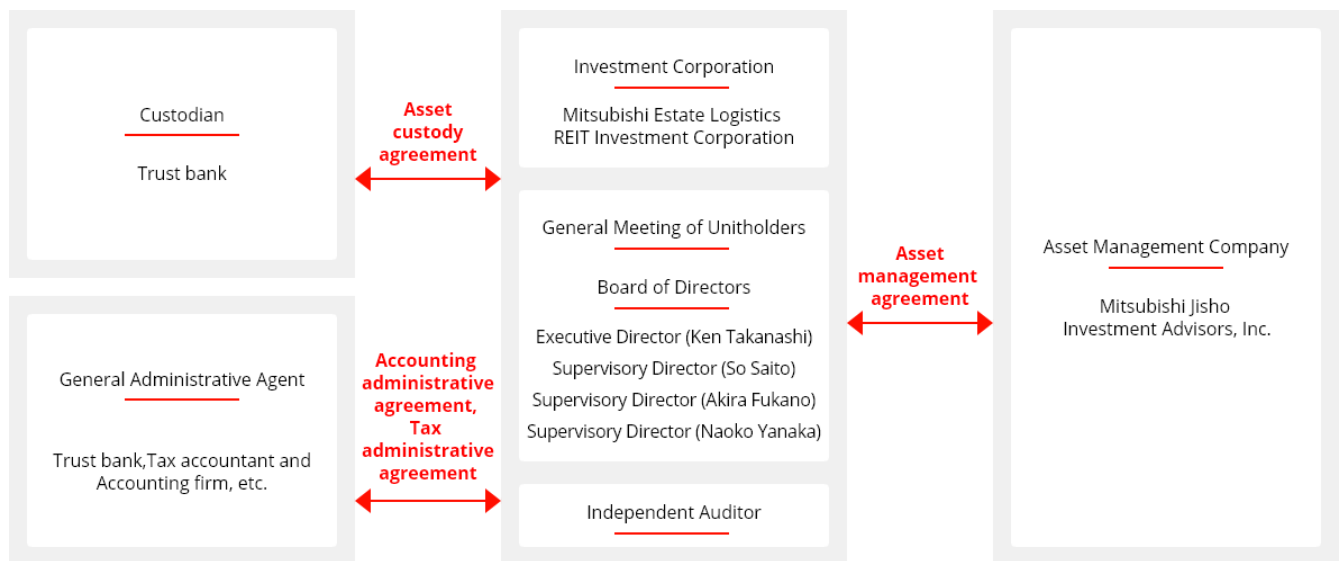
Custodian

Trust bank

Asset custody agreement

Investment Corporation

Mitsubishi Estate Logistics REIT Investment Corporation

General Meeting of Unitholders

Board of Directors

Executive Director (Ken Takanashi)
Supervisory Director (So Saito)
Supervisory Director (Akira Fukano)
Supervisory Director (Naoko Yanaka)

Independent Auditor

Asset management agreement

Asset Management Company

Mitsubishi Jisho Investment Advisors, Inc.

General Administrative Agent

Trust bank,Tax accountant and Accounting firm, etc.

Accounting administrative agreement, Tax administrative agreement